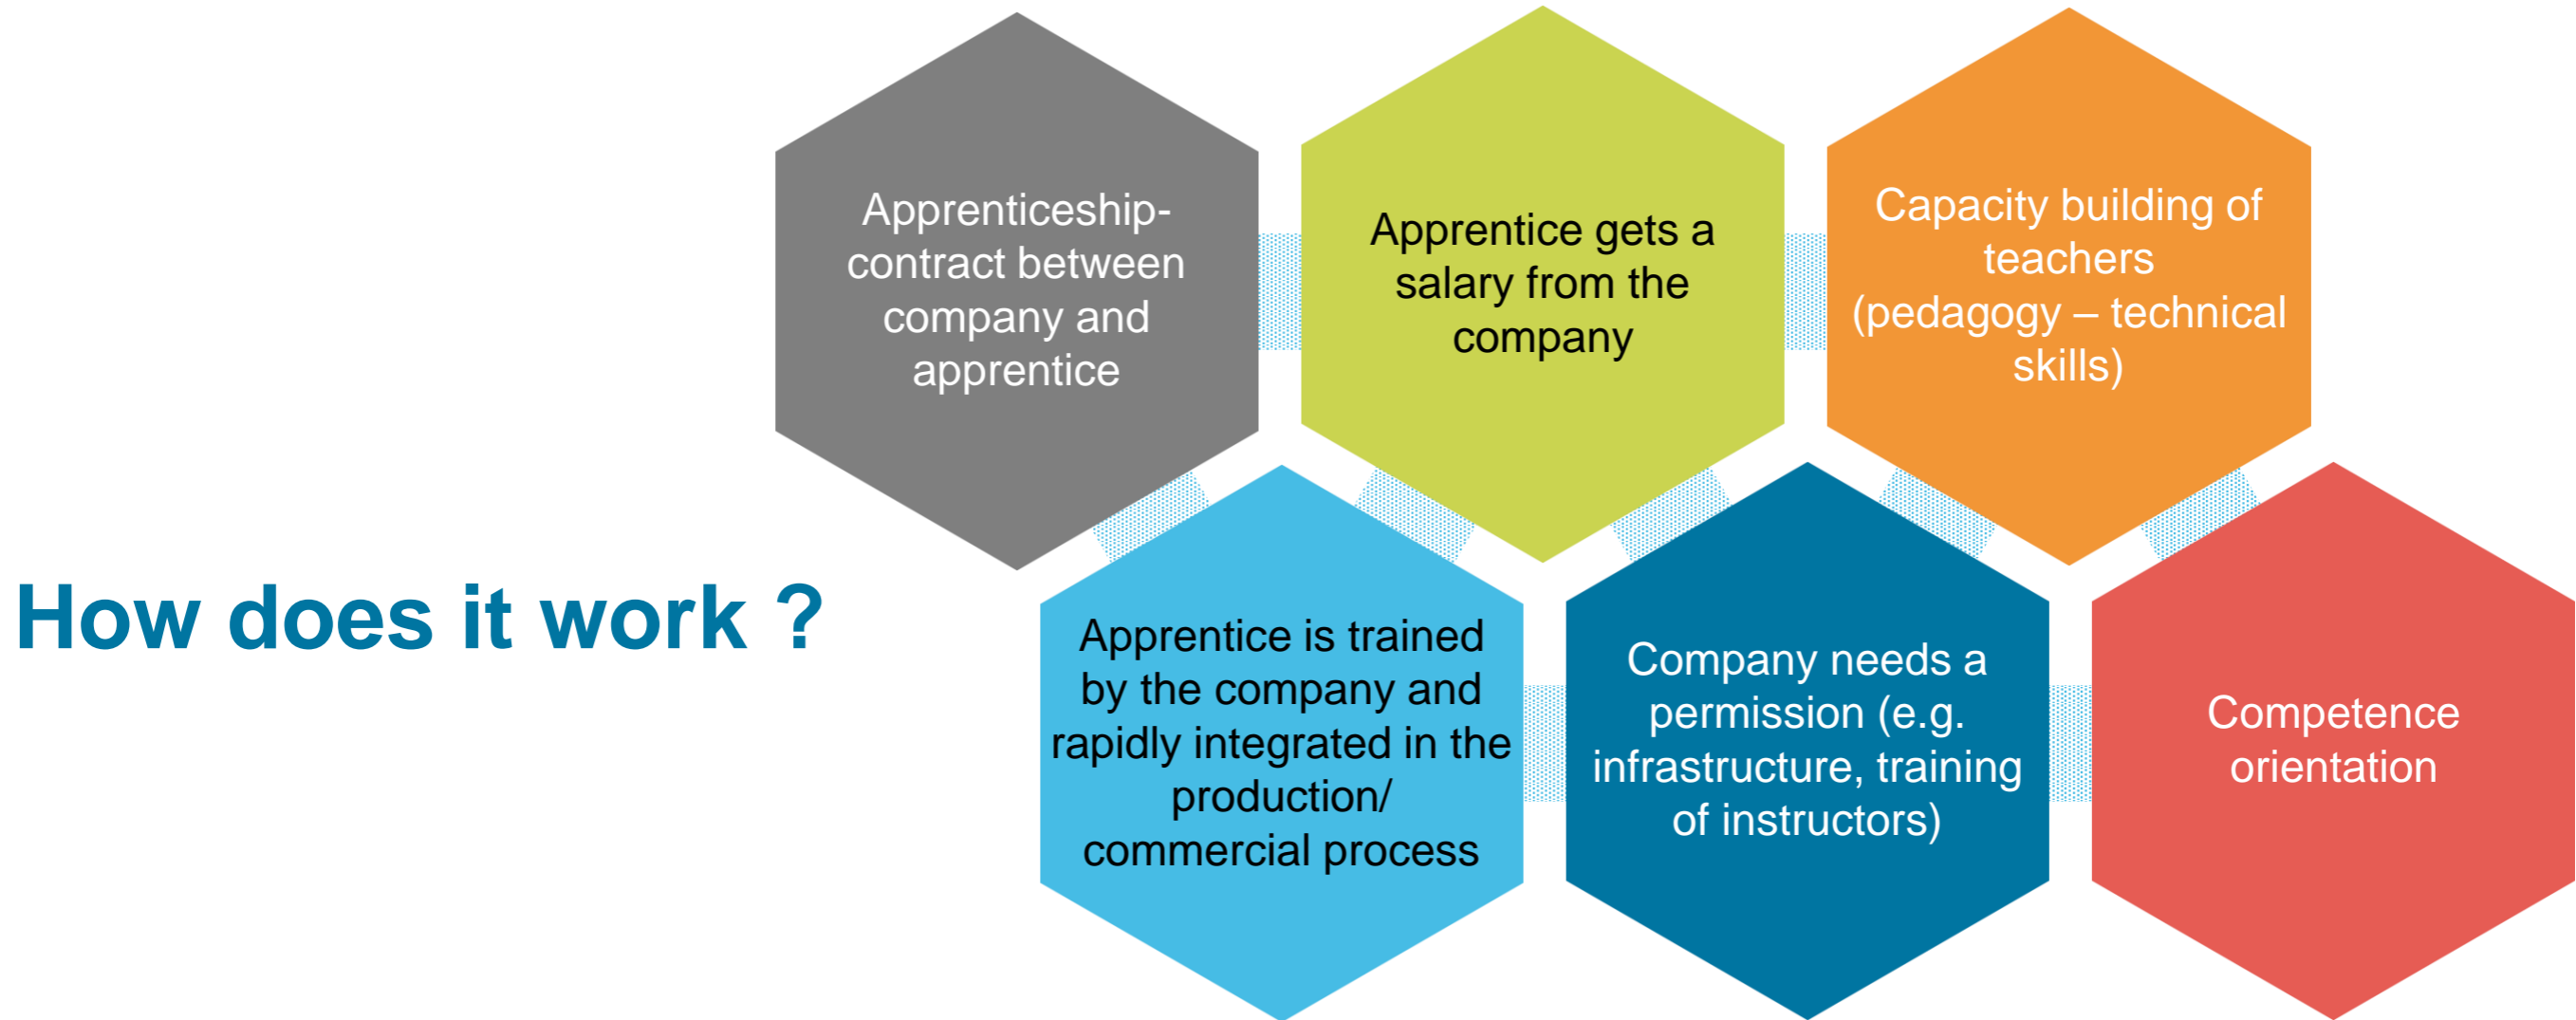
How does it work ?

Apprenticeship-contract between company and apprentice

Apprentice gets a salary from the company

Capacity building of teachers (pedagogy – technical skills)

Apprentice is trained by the company and rapidly integrated in the production/ commercial process

Company needs a permission (e.g. infrastructure, training of instructors)

Competence orientation